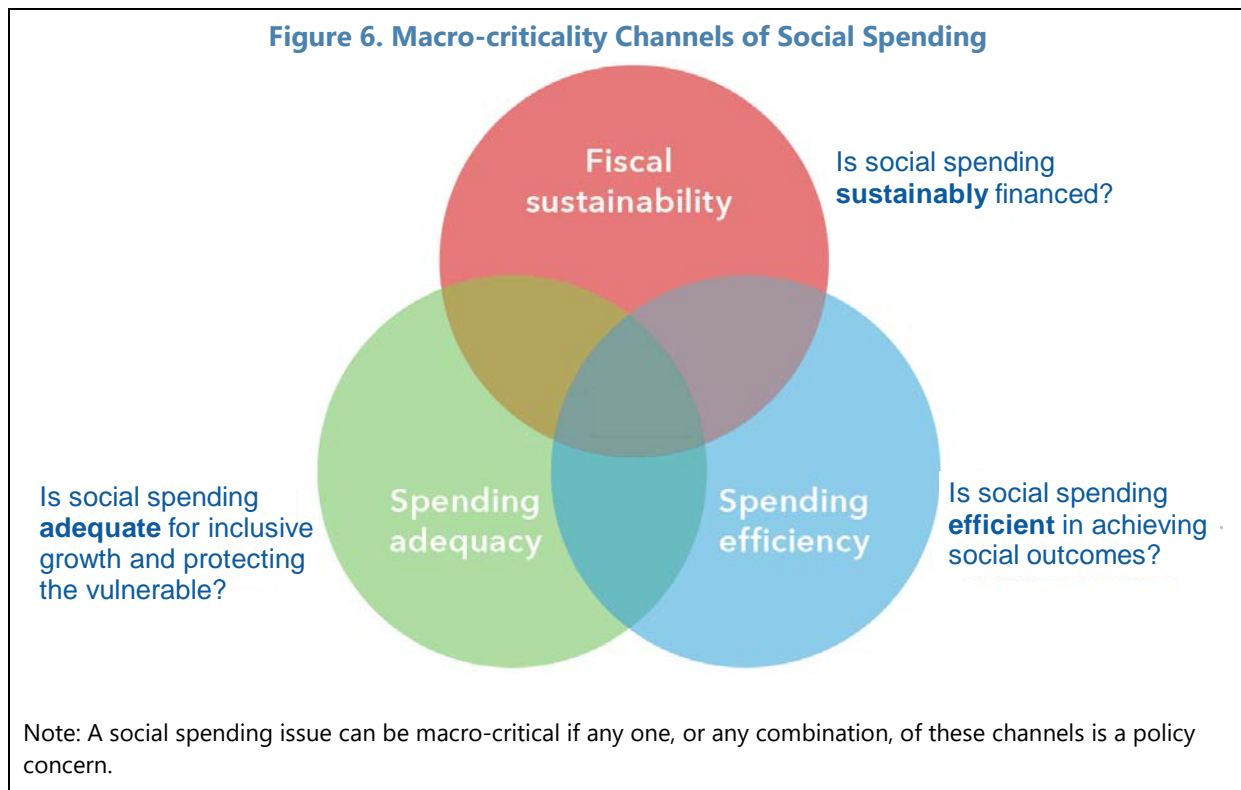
Figure 6. Macro-criticality Channels of Social Spending

Fiscal sustainability

Is social spending **sustainably** financed?

Is social spending **adequate** for inclusive growth and protecting the vulnerable?

Spending adequacy

Spending efficiency

Is social spending **efficient** in achieving social outcomes?

Note: A social spending issue can be macro-critical if any one, or any combination, of these channels is a policy concern.